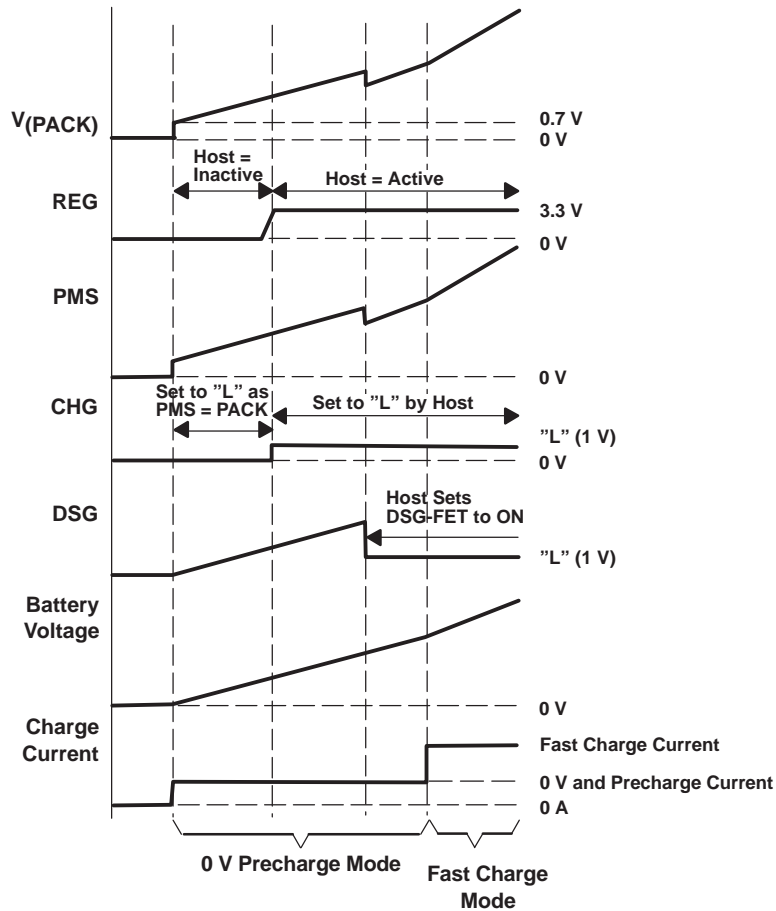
$V_{(PACK)}$

0.7 V
0 V

Host = Inactive

Host = Active

REG

3.3 V
0 V

PMS

0 V

Set to "L" as PMS = PACK

Set to "L" by Host

CHG

"L" (1 V)
0 V

Host Sets DSG-FET to ON

DSG

"L" (1 V)

Battery Voltage

0 V

Charge Current

Fast Charge Current
0 V and Precharge Current
0 A

0 V Precharge Mode

Fast Charge Mode